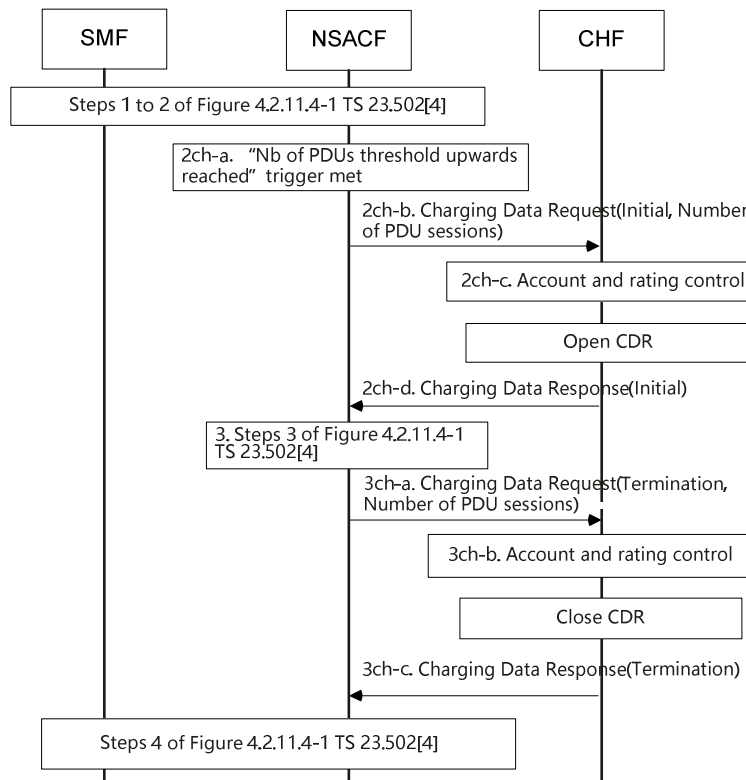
SMF

NSACF

CHF

Steps 1 to 2 of Figure 4.2.11.4-1 TS 23.502[4]

2ch-a. "Nb of PDUs threshold upwards reached" trigger met

2ch-b. Charging Data Request(Initial, Number of PDU sessions)

2ch-c. Account and rating control

Open CDR

2ch-d. Charging Data Response(Initial)

3. Steps 3 of Figure 4.2.11.4-1 TS 23.502[4]

3ch-a. Charging Data Request(Termination, Number of PDU sessions)

3ch-b. Account and rating control

Close CDR

3ch-c. Charging Data Response(Termination)

Steps 4 of Figure 4.2.11.4-1 TS 23.502[4]